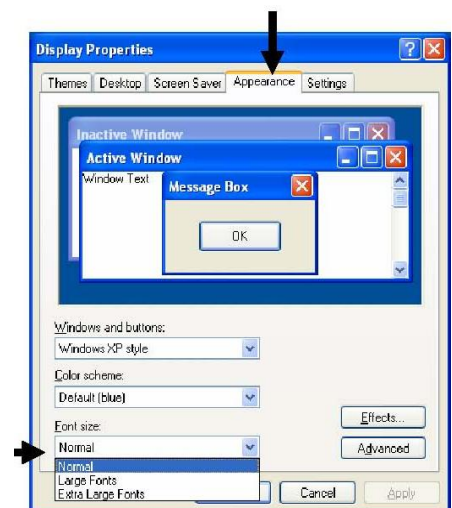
Display Properties

Themes | Desktop | Screen Saver | Appearance | Settings

Inactive Window

Active Window

Window Text

Message Box

OK

Windows and buttons:

Windows XP style

Color scheme:

Default (blue)

Font size:

Normal

Normal
Large Fonts
Extra Large Fonts

Effects...

Advanced

Cancel

Apply